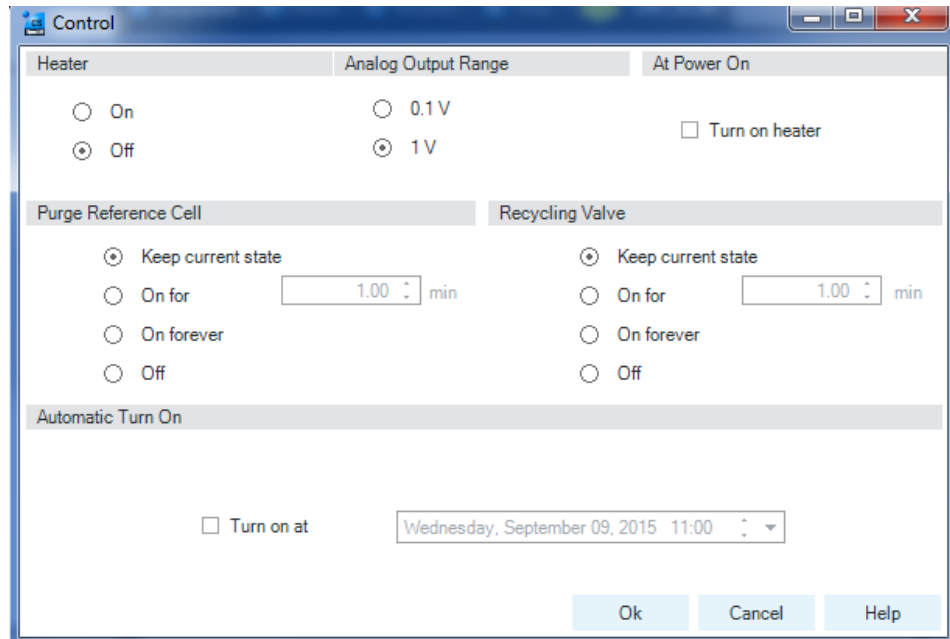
Control

Heater

On

Off

Analog Output Range

0.1 V

1 V

At Power On

Turn on heater

Purge Reference Cell

Keep current state

On for 1.00 min

On forever

Off

Recycling Valve

Keep current state

On for 1.00 min

On forever

Off

Automatic Turn On

Turn on at Wednesday, September 09, 2015 11:00

Ok Cancel Help